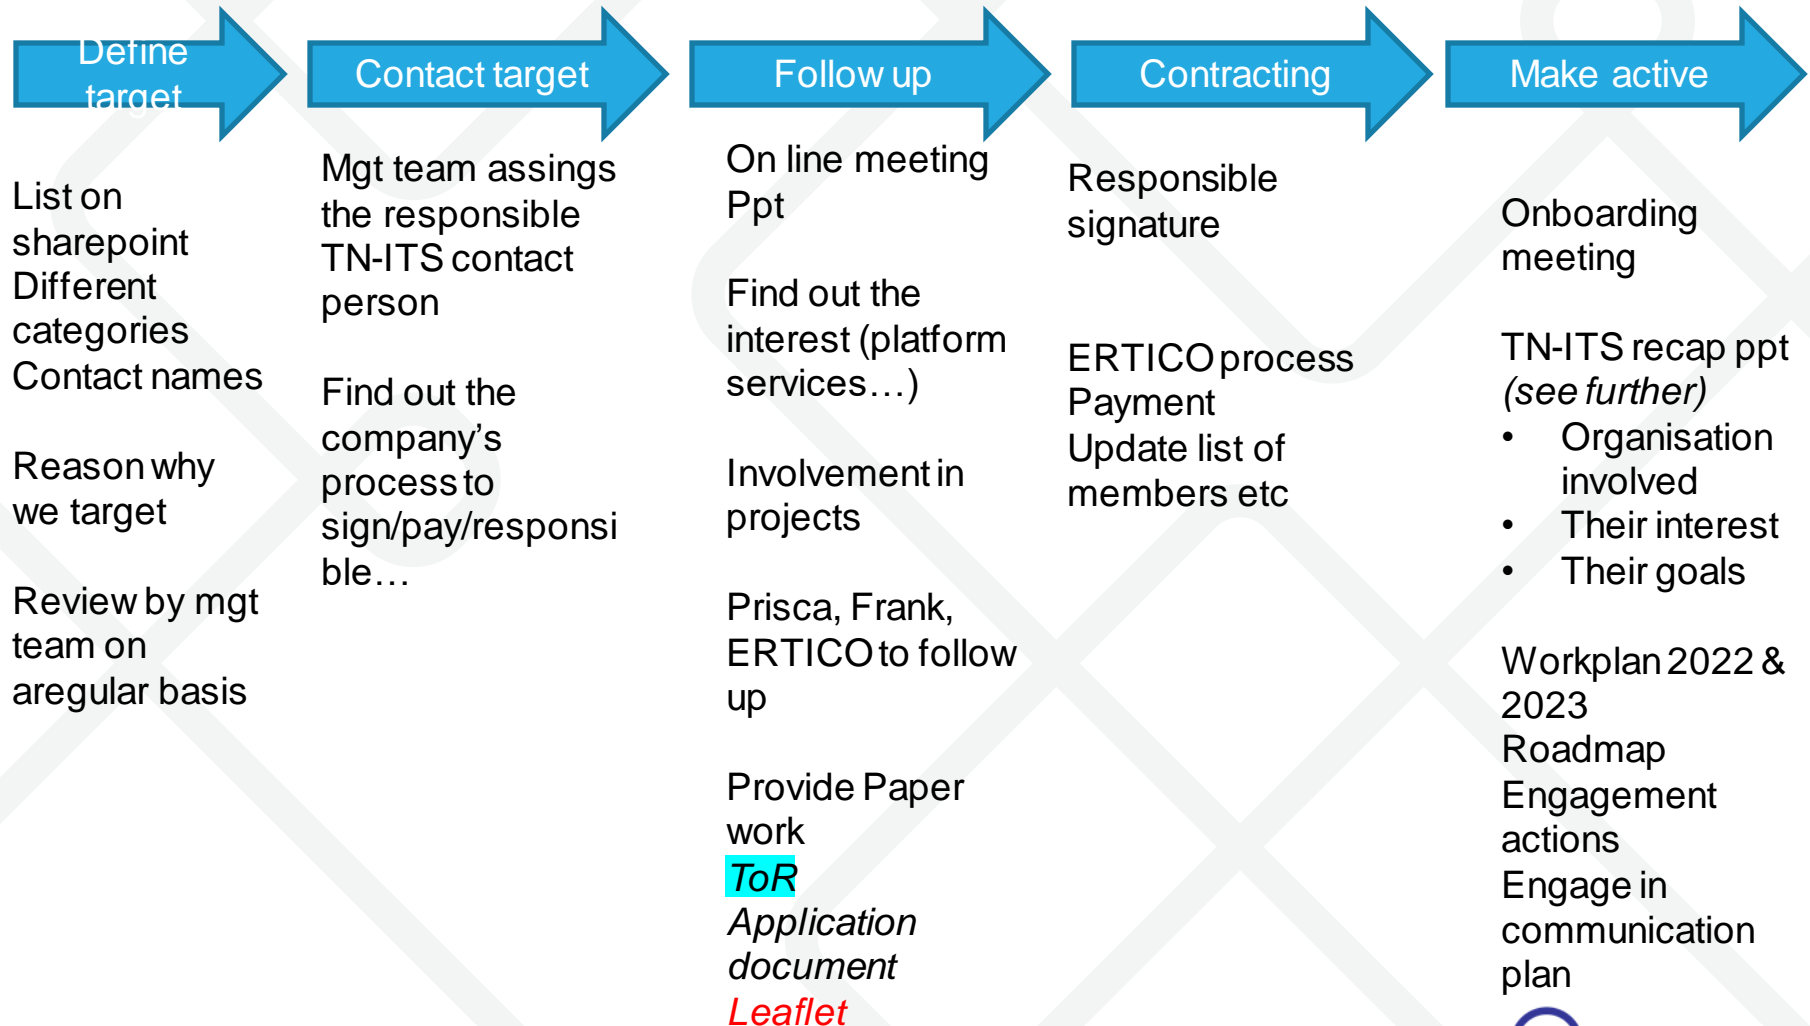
Define target

Contact target

Follow up

Contracting

Make active

List on sharepoint
Different categories
Contact names

Reason why we target

Review by mgt team on aregular basis

Mgt team assings the responsible TN-ITS contact person

Find out the company's process to sign/pay/responsible…

On line meeting
Ppt

Find out the interest (platform services…)

Involvement in projects

Prisca, Frank, ERTICO to follow up

Provide Paper work
*ToR*
*Application document*
*Leaflet*

Responsible signature

ERTICO process
Payment
Update list of members etc

Onboarding meeting

TN-ITS recap ppt *(see further)*
• Organisation involved
• Their interest
• Their goals

Workplan 2022 & 2023
Roadmap
Engagement actions
Engage in communication plan